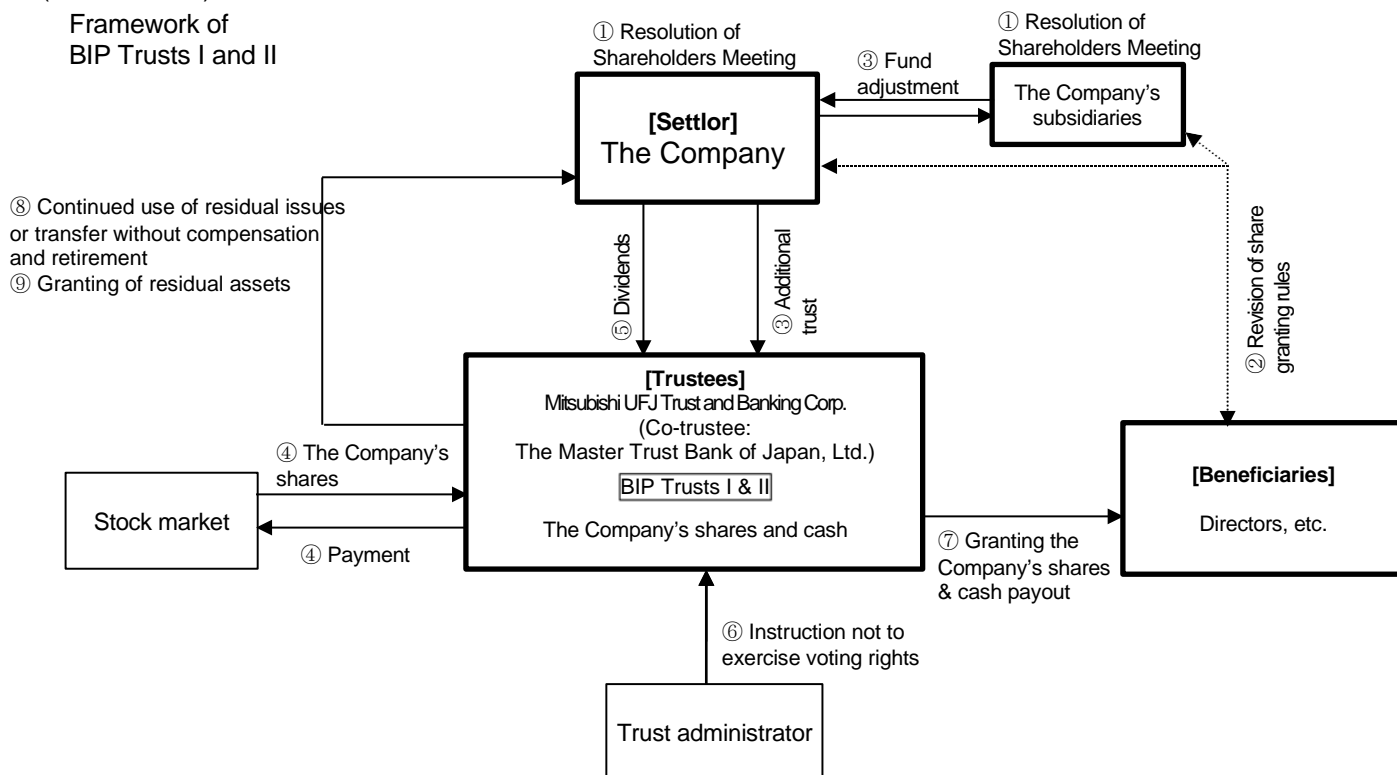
Framework of BIP Trusts I and II

① Resolution of Shareholders Meeting

① Resolution of Shareholders Meeting

③ Fund adjustment

[Settlor]
The Company

The Company's subsidiaries

⑧ Continued use of residual issues or transfer without compensation and retirement
⑨ Granting of residual assets

⑤ Dividends

③ Additional trust

② Revision of share granting rules

[Trustees]
Mitsubishi UFJ Trust and Banking Corp.
(Co-trustee:
The Master Trust Bank of Japan, Ltd.)

BIP Trusts I & II

The Company's shares and cash

④ The Company's shares

Stock market

④ Payment

⑦ Granting the Company's shares & cash payout

[Beneficiaries]

Directors, etc.

⑥ Instruction not to exercise voting rights

Trust administrator